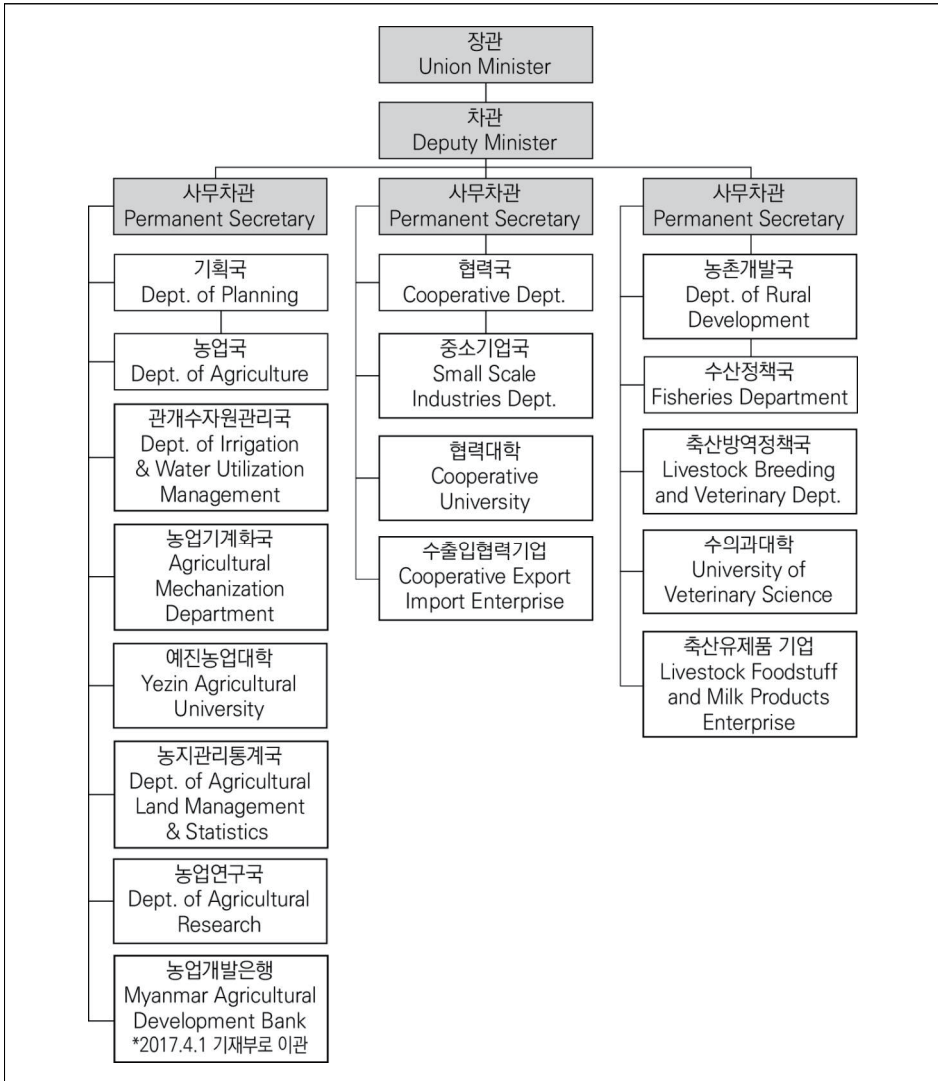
장관
Union Minister

차관
Deputy Minister

사무차관
Permanent Secretary

기획국
Dept. of Planning

농업국
Dept. of Agriculture

관개수자원관리국
Dept. of Irrigation & Water Utilization Management

농업기계화국
Agricultural Mechanization Department

예진농업대학
Yezin Agricultural University

농지관리통계국
Dept. of Agricultural Land Management & Statistics

농업연구국
Dept. of Agricultural Research

농업개발은행
Myanmar Agricultural Development Bank
*2017.4.1 기재부로 이관

사무차관
Permanent Secretary

협력국
Cooperative Dept.

중소기업국
Small Scale Industries Dept.

협력대학
Cooperative University

수출입협력기업
Cooperative Export Import Enterprise

사무차관
Permanent Secretary

농촌개발국
Dept. of Rural Development

수산정책국
Fisheries Department

축산방역정책국
Livestock Breeding and Veterinary Dept.

수의과대학
University of Veterinary Science

축산유제품 기업
Livestock Foodstuff and Milk Products Enterprise